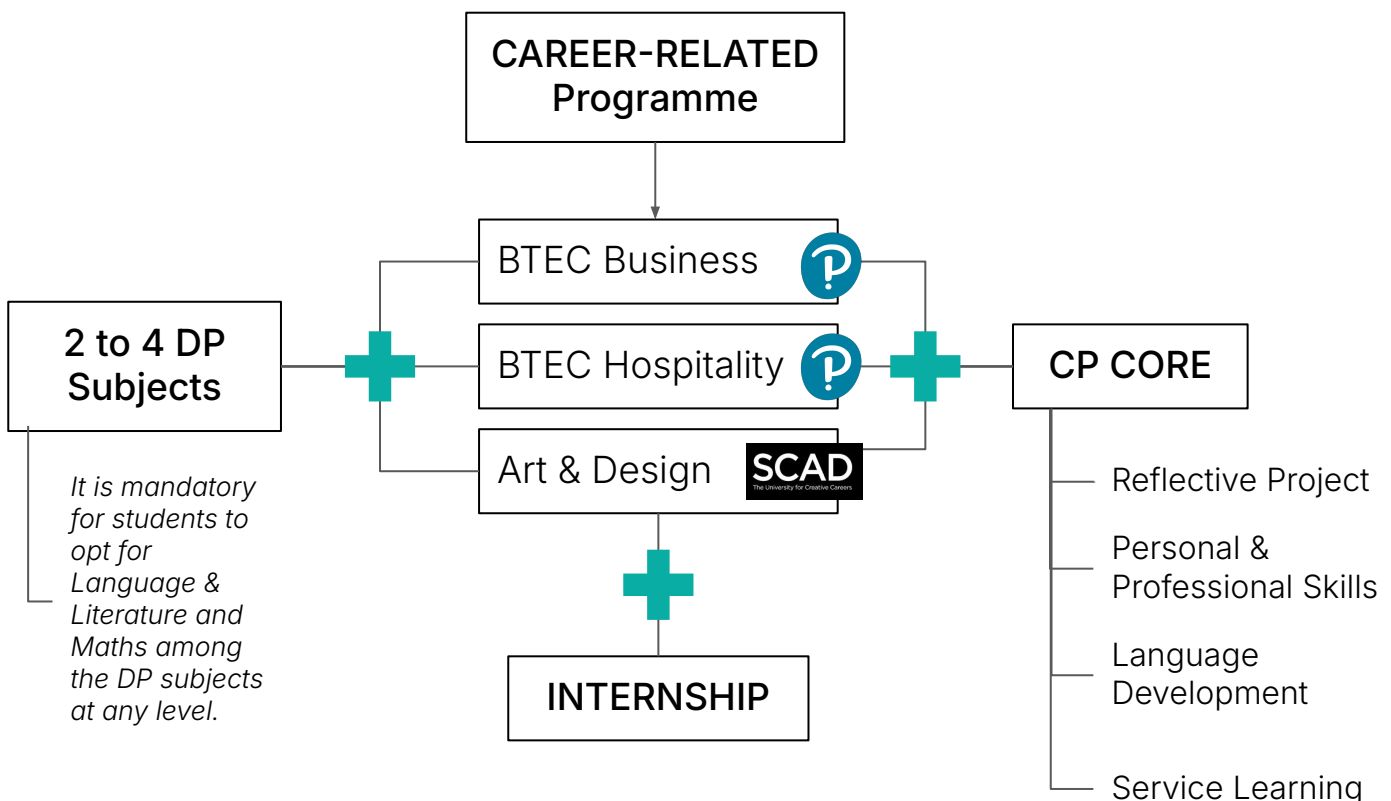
CAREER-RELATED Programme

BTEC Business

BTEC Hospitality

Art & Design

SCAD
The University for Creative Careers

2 to 4 DP Subjects

It is mandatory for students to opt for Language & Literature and Maths among the DP subjects at any level.

CP CORE

Reflective Project

Personal & Professional Skills

Language Development

Service Learning

INTERNSHIP